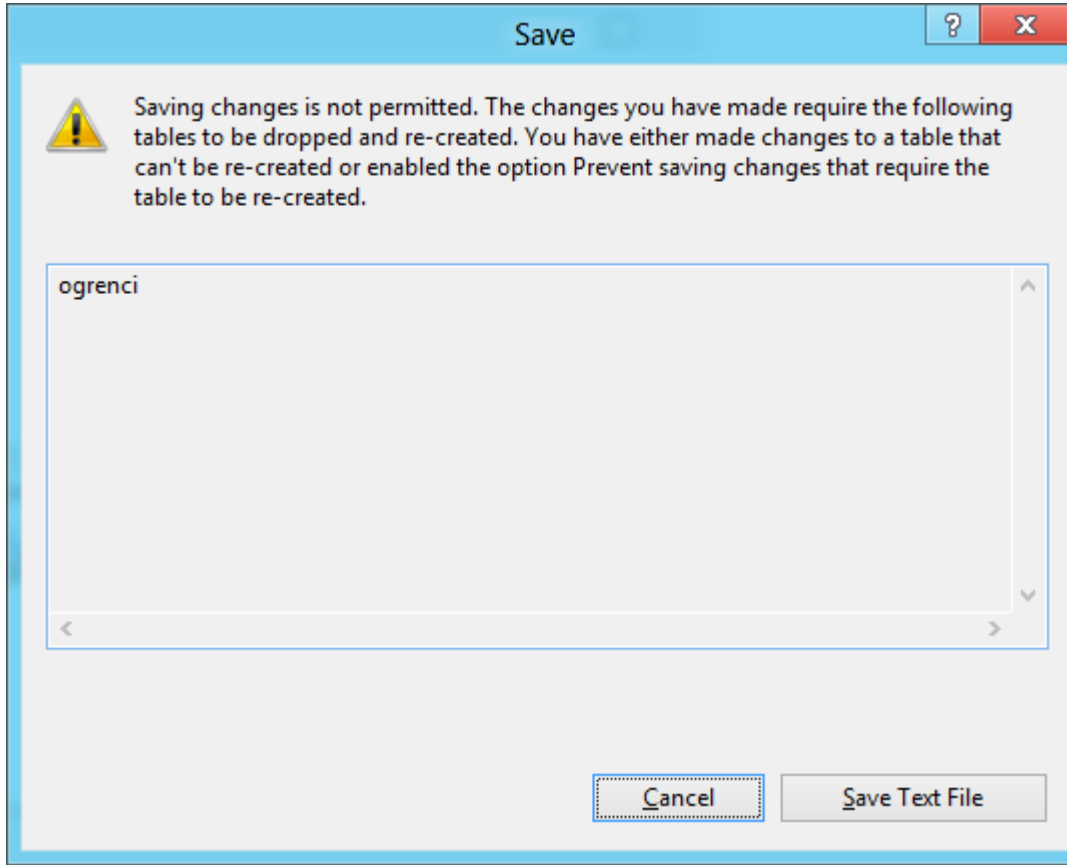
Save

?

X

Saving changes is not permitted. The changes you have made require the following tables to be dropped and re-created. You have either made changes to a table that can't be re-created or enabled the option Prevent saving changes that require the table to be re-created.

ogrenci

Cancel

Save Text File